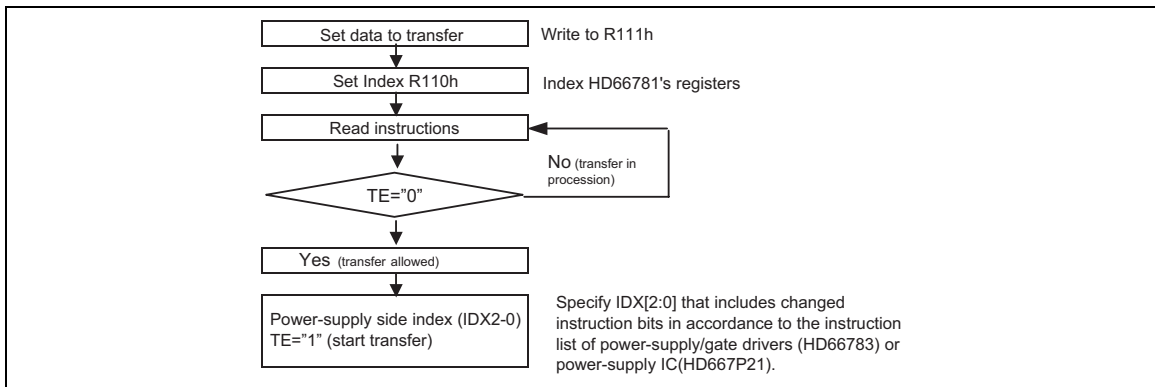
Set data to transfer

Write to R111h

Set Index R110h

Index HD66781's registers

Read instructions

No (transfer in procession)

TE="0"

Yes (transfer allowed)

Power-supply side index (IDX2-0) TE="1" (start transfer)

Specify IDX[2:0] that includes changed instruction bits in accordance to the instruction list of power-supply/gate drivers (HD66783) or power-supply IC(HD667P21).